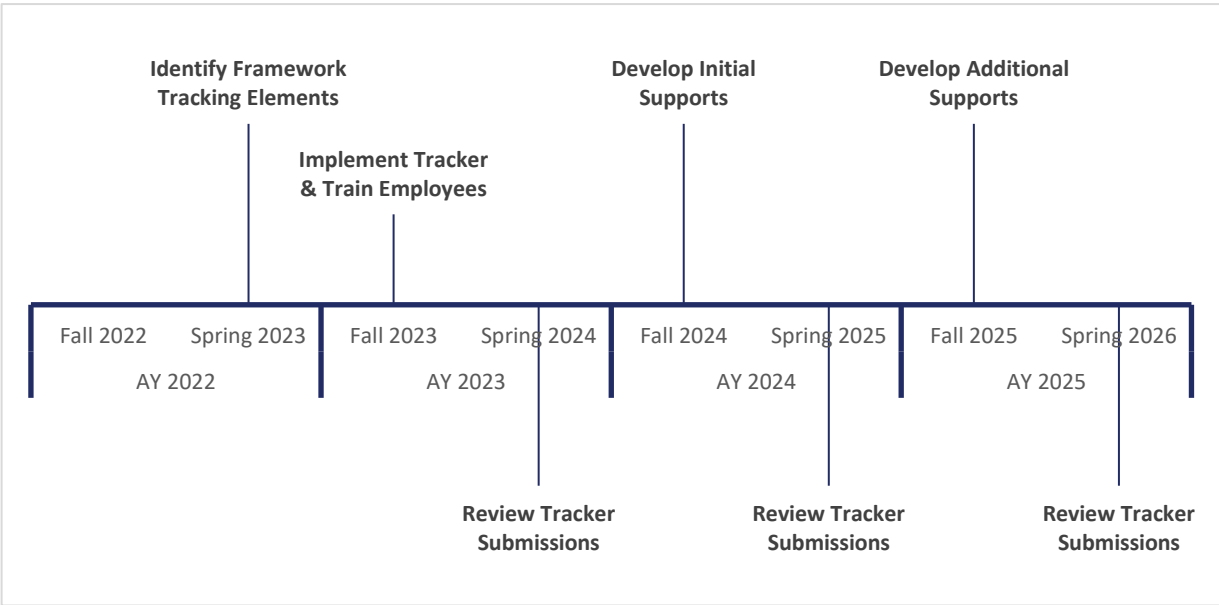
Identify Framework Tracking Elements

Implement Tracker & Train Employees

Develop Initial Supports

Develop Additional Supports

Fall 2022 Spring 2023 Fall 2023 Spring 2024 Fall 2024 Spring 2025 Fall 2025 Spring 2026

AY 2022 AY 2023 AY 2024 AY 2025

Review Tracker Submissions

Review Tracker Submissions

Review Tracker Submissions